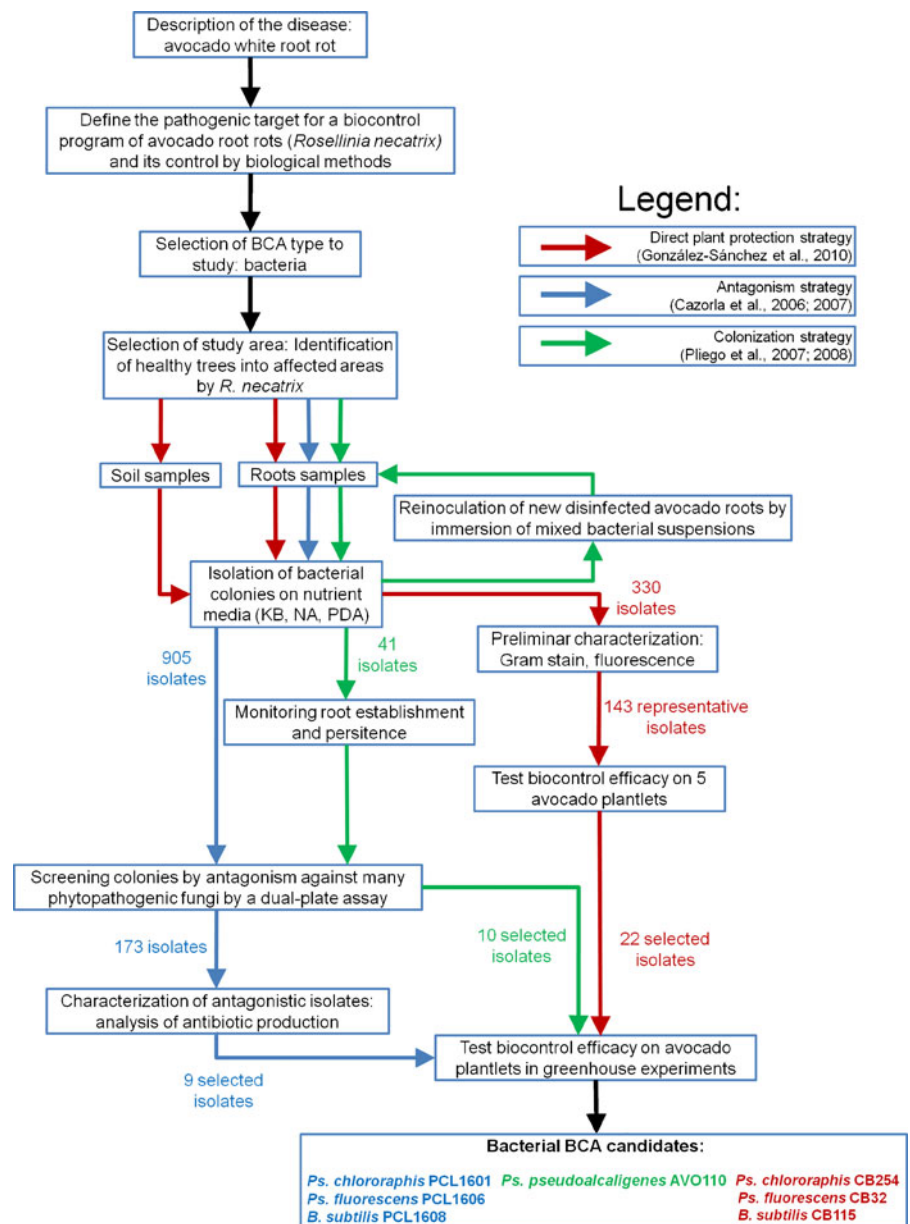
Description of the disease: avocado white root rot

Define the pathogenic target for a biocontrol program of avocado root rots (Rosellinia necatrix) and its control by biological methods

Legend:

Direct plant protection strategy (González-Sánchez et al., 2010)

Antagonism strategy (Cazorla et al., 2006; 2007)

Colonization strategy (Pliego et al., 2007; 2008)

Selection of BCA type to study: bacteria

Selection of study area: Identification of healthy trees into affected areas by R. necatrix

Soil samples

Roots samples

Reinoculation of new disinfected avocado roots by immersion of mixed bacterial suspensions

Isolation of bacterial colonies on nutrient media (KB, NA, PDA)

330 isolates

905 isolates

41 isolates

Preliminar characterization: Gram stain, fluorescence

Monitoring root establishment and persitence

143 representative isolates

Test biocontrol efficacy on 5 avocado plantlets

Screening colonies by antagonism against many phytopathogenic fungi by a dual-plate assay

173 isolates

10 selected isolates

22 selected isolates

Characterization of antagonistic isolates: analysis of antibiotic production

Test biocontrol efficacy on avocado plantlets in greenhouse experiments

9 selected isolates

Bacterial BCA candidates:

Ps. chlororaphis PCL1601
Ps. fluorescens PCL1606
B. subtilis PCL1608

Ps. pseudoalcaligenes AVO110

Ps. chlororaphis CB254
Ps. fluorescens CB32
B. subtilis CB115